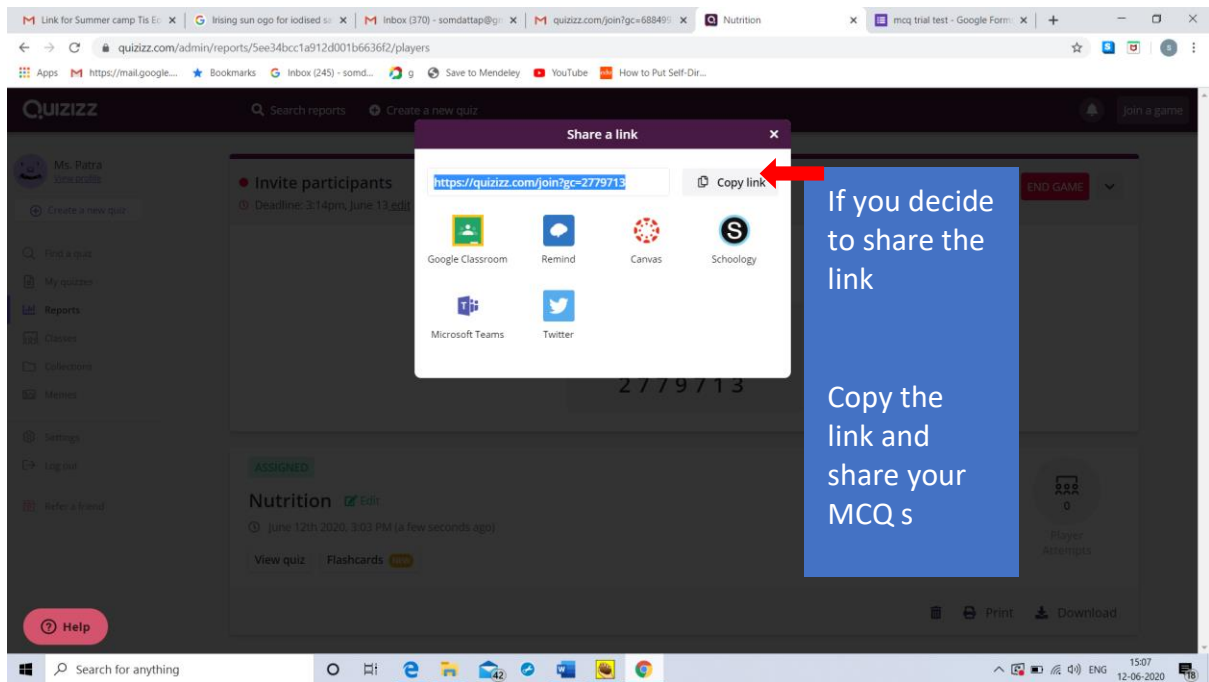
Link for Summer camp Tis Ed | Irising sun ogo for iodised sa | Inbox (370) - somdattap@g | quizizz.com/join?gc=688495 | Nutrition | mcq trial test - Google Form

quizizz.com/admin/reports/5ee34bcc1a912d001b6636f2/players

Apps | https://mail.google... | Bookmarks | Inbox (245) - somd... | g | Save to Mendeley | YouTube | How to Put Self-Dir...

QUIZIZZ | Search reports | Create a new quiz | Join a game

Ms. Patra
View profile

Create a new quiz

Find a quiz
My quizzes
Reports
Classes
Collections
Memes
Settings
Log out
Refer a friend

Invite participants
Deadline: 3:14pm, June 13 edit

END GAME

2779713

ASSIGNED

Nutrition Edit
June 12th 2020, 3:03 PM (a few seconds ago)

View quiz | Flashcards

0
Player Attempts

Print | Download

Help

Share a link

https://quizizz.com/join?gc=2779713 | Copy link

Google Classroom | Remind | Canvas | Schoology
Microsoft Teams | Twitter

If you decide to share the link

Copy the link and share your MCQ s

Search for anything

42

ENG 15:07 12-06-2020 18